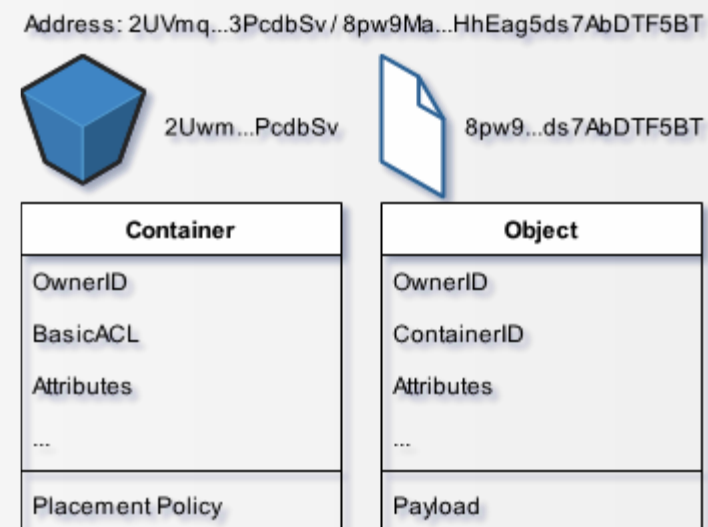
Address: 2UVmq...3PcdbSv / 8pw9Ma...HhEag5ds7AbDTF5BT

2Uwm...PcdbSv

8pw9...ds7AbDTF5BT

| Container |
|---|
| OwnerID |
| BasicACL |
| Attributes |
| ... |
| Placement Policy |

| Object |
|---|
| OwnerID |
| ContainerID |
| Attributes |
| ... |
| Payload |